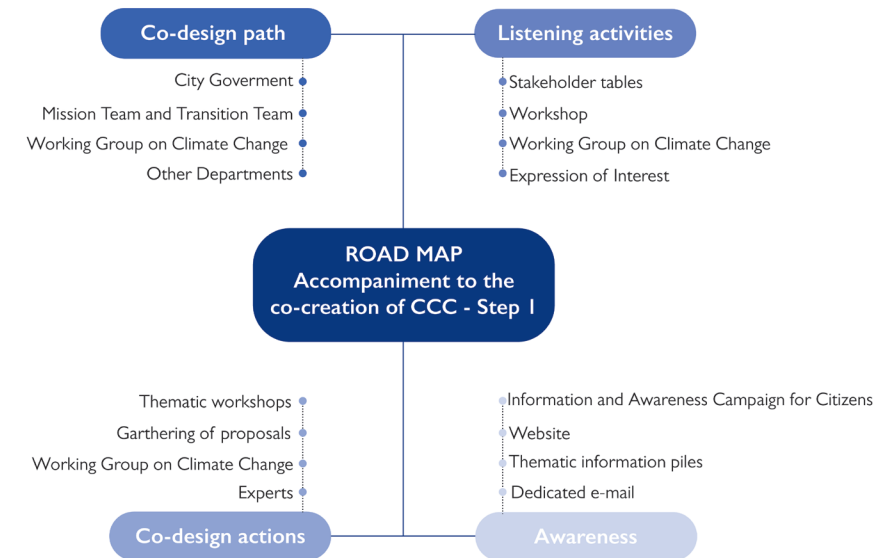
Co-design path

City Goverment

Mission Team and Transition Team

Working Group on Climate Change

Other Departments

Listening activities

Stakeholder tables

Workshop

Working Group on Climate Change

Expression of Interest

ROAD MAP
Accompaniment to the co-creation of CCC - Step 1

Thematic workshops

Garthering of proposals

Working Group on Climate Change

Experts

Co-design actions

Information and Awareness Campaign for Citizens

Website

Thematic information piles

Dedicated e-mail

Awareness